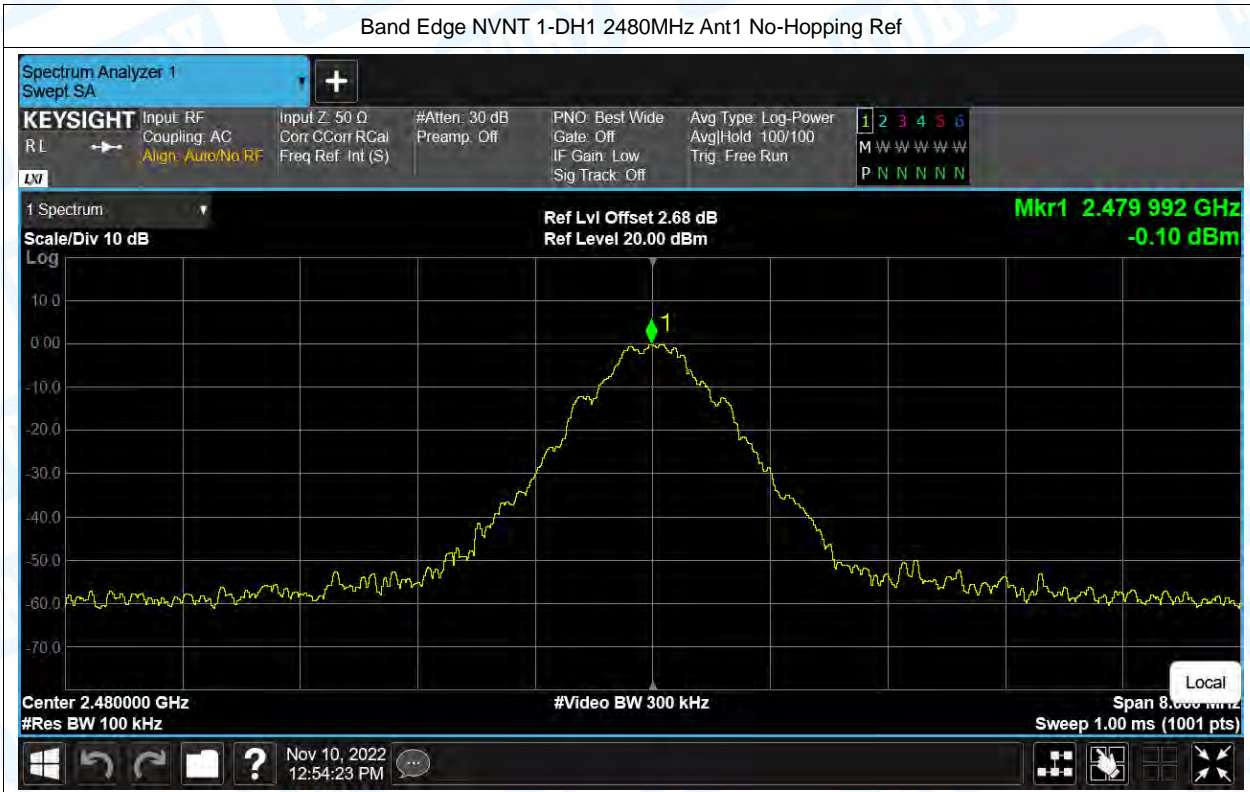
Band Edge NVNT 1-DH1 2480MHz Ant1 No-Hopping Ref

Spectrum Analyzer 1
Swept SA

KEYSIGHT
RL
LXI

Input: RF
Coupling: AC
Align: Auto/No RF

Input Z: 50 Ω
Corr CCorr RCal
Freq Ref: Int (S)

#Atten: 30 dB
Preamp: Off

PNO: Best Wide
Gate: Off
IF Gain: Low
Sig Track: Off

Avg Type: Log-Power
Avg|Hold: 100/100
Trig: Free Run

1 2 3 4 5 6
M W W W W W
P N N N N N

1 Spectrum
Scale/Div 10 dB
Log

Ref Lvl Offset 2.68 dB
Ref Level 20.00 dBm

Mkr1 2.479 992 GHz
-0.10 dBm

10.0
0.00
-10.0
-20.0
-30.0
-40.0
-50.0
-60.0
-70.0

1

Local

Center 2.480000 GHz
#Res BW 100 kHz
#Video BW 300 kHz
Span 8.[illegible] MHz
Sweep 1.00 ms (1001 pts)

Nov 10, 2022
12:54:23 PM